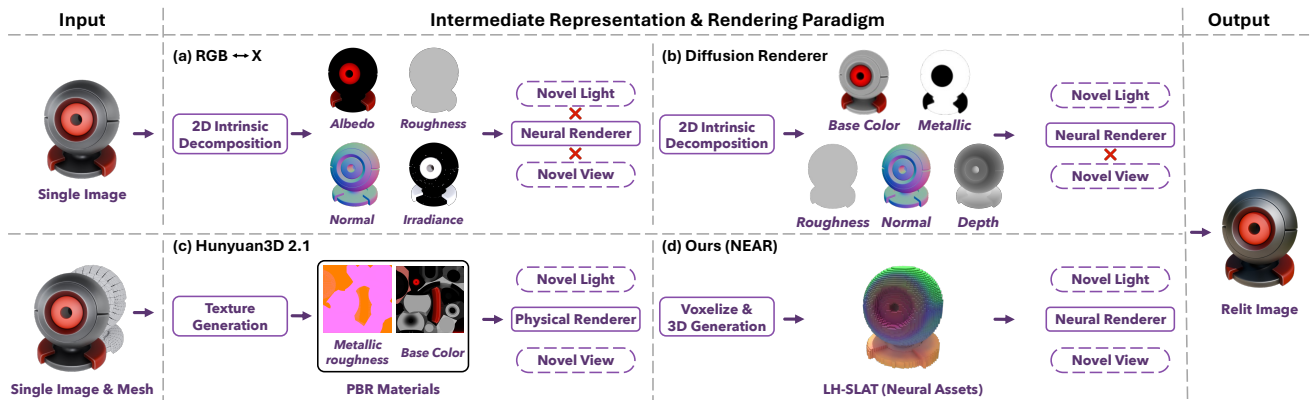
Input

Intermediate Representation & Rendering Paradigm

Output

(a) RGB ↔ X

2D Intrinsic Decomposition

Albedo

Roughness

Normal

Irradiance

Novel Light

Neural Renderer

Novel View

Single Image

(b) Diffusion Renderer

2D Intrinsic Decomposition

Base Color

Metallic

Roughness

Normal

Depth

Novel Light

Neural Renderer

Novel View

(c) Hunyuan3D 2.1

Texture Generation

Metallic roughness

Base Color

PBR Materials

Novel Light

Physical Renderer

Novel View

Single Image & Mesh

(d) Ours (NEAR)

Voxelize & 3D Generation

LH-SLAT (Neural Assets)

Novel Light

Neural Renderer

Novel View

Relit Image